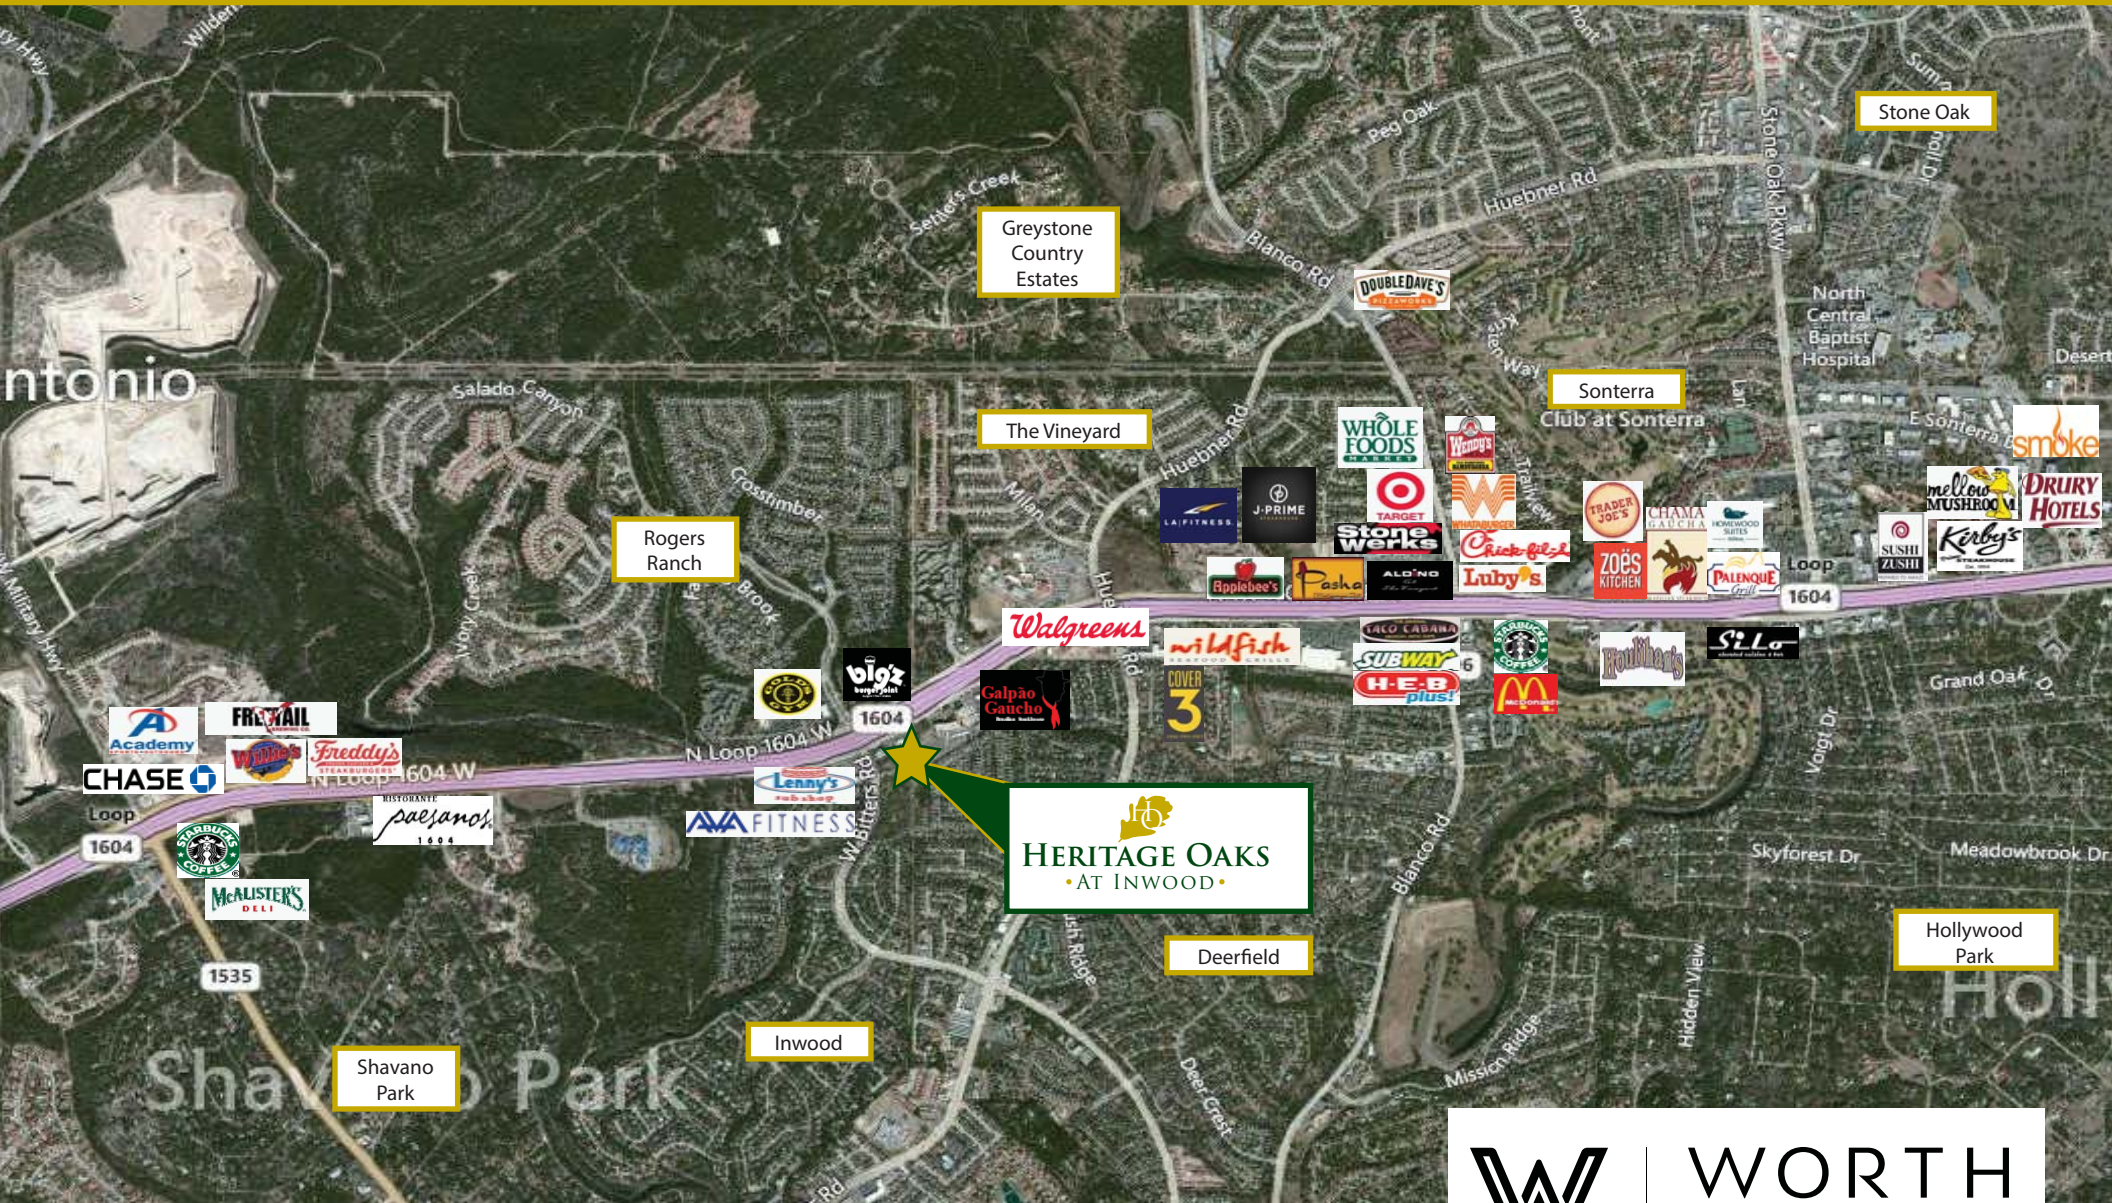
Stone Oak

Greystone Country Estates

Sonterra

Club at Sonterra

The Vineyard

Rogers Ranch

North Central Baptist Hospital

ntonio

Salado Canyon

Huebner Rd

Blanco Rd

Peg Oak

Stone Oak Pkwy

Settlers Creek

Crosstimber

Milan

E Sonterra

Loop 1604

N Loop 1604 W

N Loop 1604 W

Loop 1604

1604

1535

W Bitters Rd

Grand Oak

Skyforest Dr

Meadowbrook Dr

Blanco Rd

Hidden View

Mission Ridge

Deer Crest

Vogt Dr

DOUBLEDAVE'S

WHOLE FOODS MARKET

Wendy's

TARGET

WHATABURGER

J-PRIME

LA FITNESS

Stone Werks

Chick-fil-A

TRADER JOE'S

CHAMA GAUCHA

HOMEWOOD SUITES

smoke

mellow MUSHROOM

DRURY HOTELS

SUSHI ZUSHI

Kirby's

ZOËS KITCHEN

PALENQUE Grill

Applebee's

Pasha

ALDINO

Luby's

Walgreens

wildfish

TACO CABANA

SUBWAY

H-E-B plus!

STARBUCKS COFFEE

McDonald's

Houlihan's

Silo

COVER 3

Galpão Gaucho

big'z burger joint

GOLD'S GYM

Academy

FREETAIL

Willie's

Freddy's

CHASE

paesanos 1604

STARBUCKS COFFEE

McALISTER'S DELI

Lenny's

AVA FITNESS

HERITAGE OAKS
• AT INWOOD •

Deerfield

Hollywood Park

Inwood

Shavano Park

WORTH